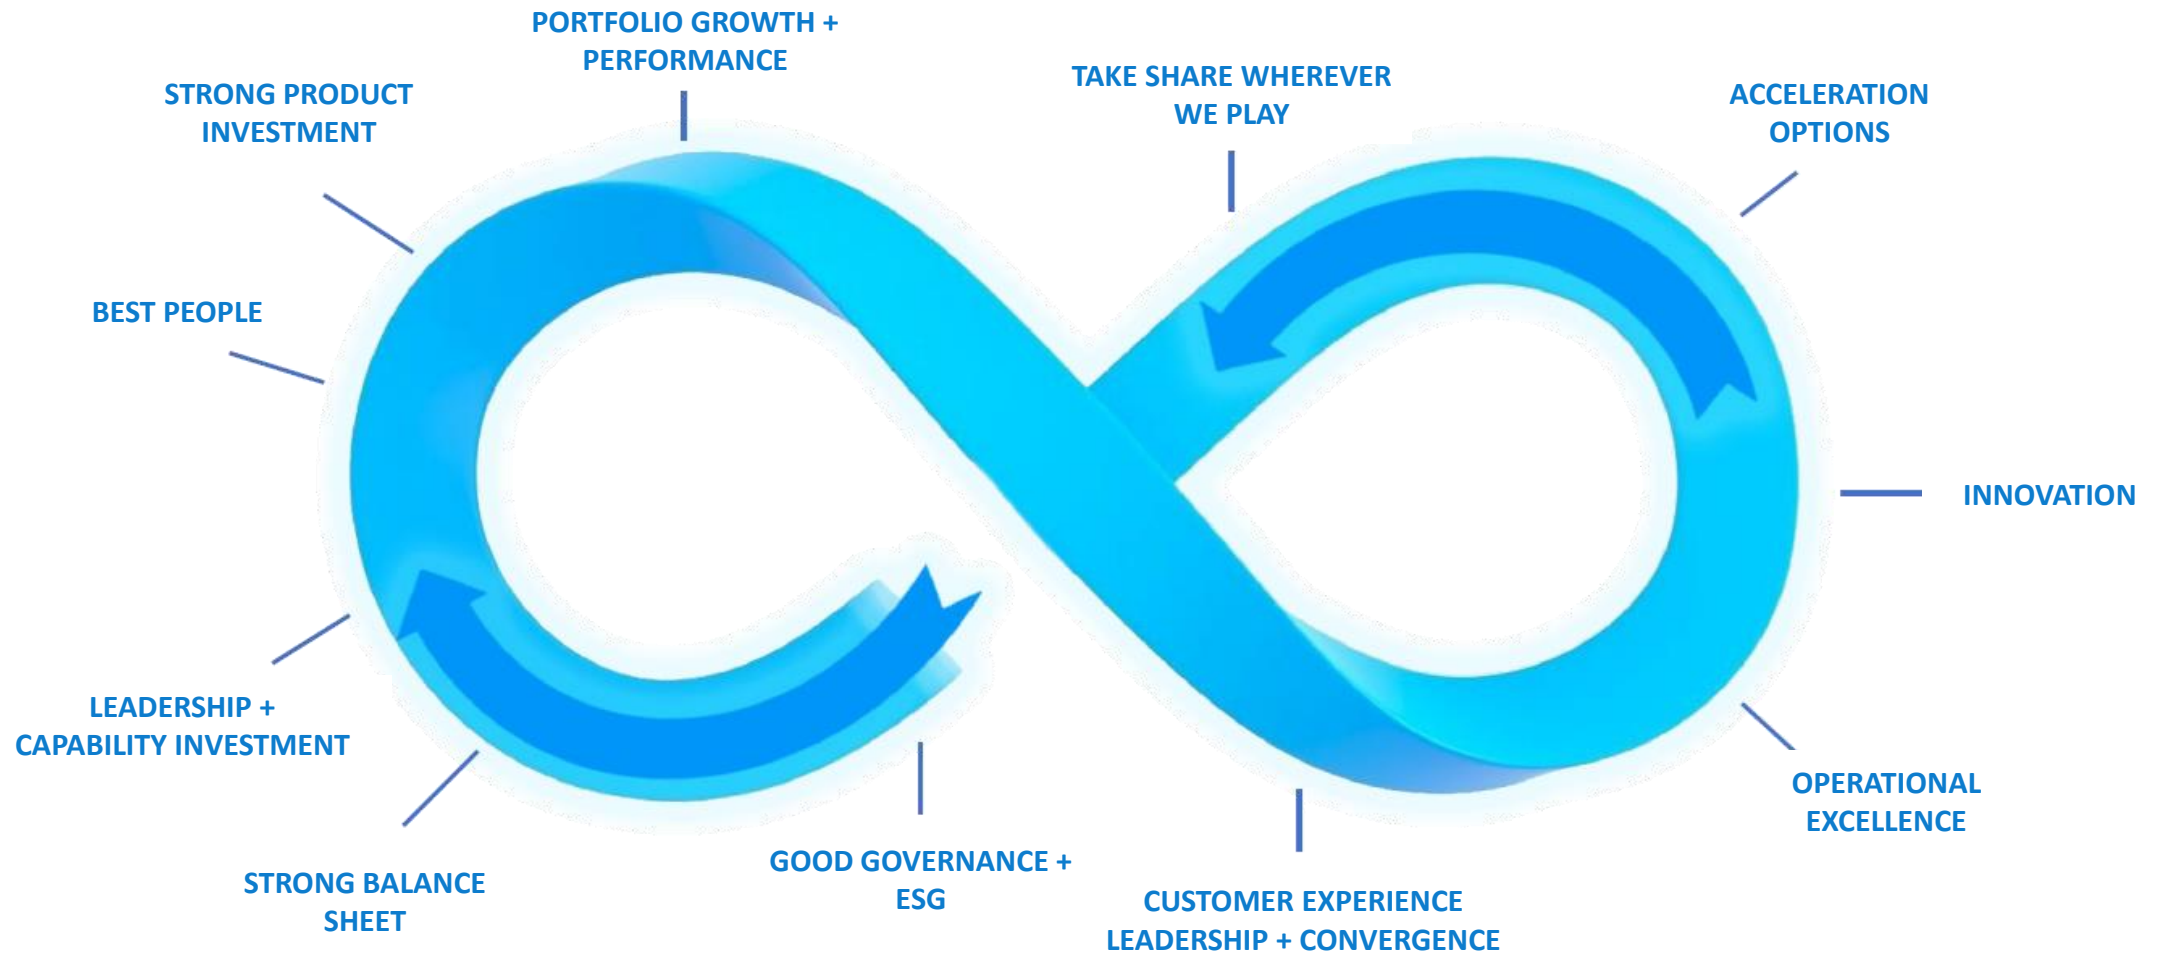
PORTFOLIO GROWTH + PERFORMANCE

STRONG PRODUCT INVESTMENT

TAKE SHARE WHEREVER WE PLAY

ACCELERATION OPTIONS

BEST PEOPLE

INNOVATION

LEADERSHIP + CAPABILITY INVESTMENT

OPERATIONAL EXCELLENCE

STRONG BALANCE SHEET

GOOD GOVERNANCE + ESG

CUSTOMER EXPERIENCE LEADERSHIP + CONVERGENCE